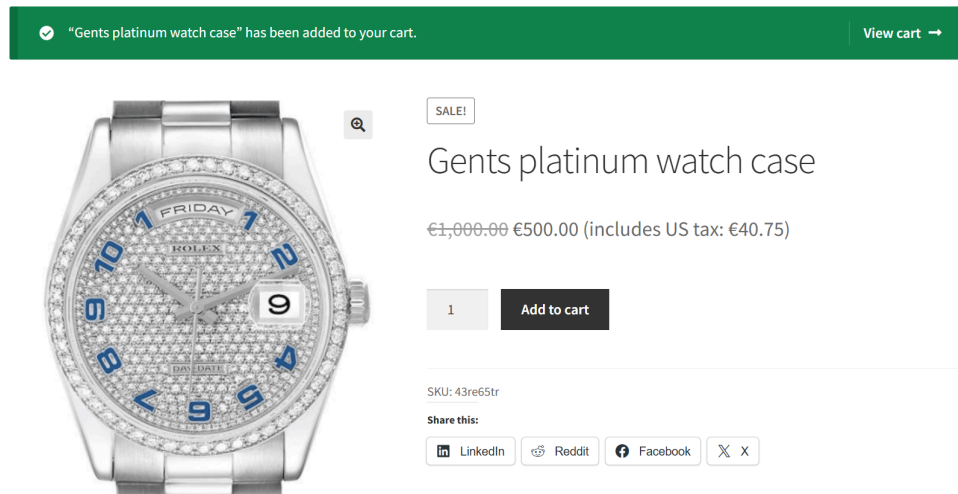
“Gents platinum watch case” has been added to your cart.

View cart →

FRIDAY

ROLEX

DAY-DATE

12 1 2 9 4 5 6 7 8 10 11

9

SALE!

Gents platinum watch case

~~€1,000.00~~ €500.00 (includes US tax: €40.75)

1

Add to cart

SKU: 43re65tr

Share this:

LinkedIn

Reddit

Facebook

X